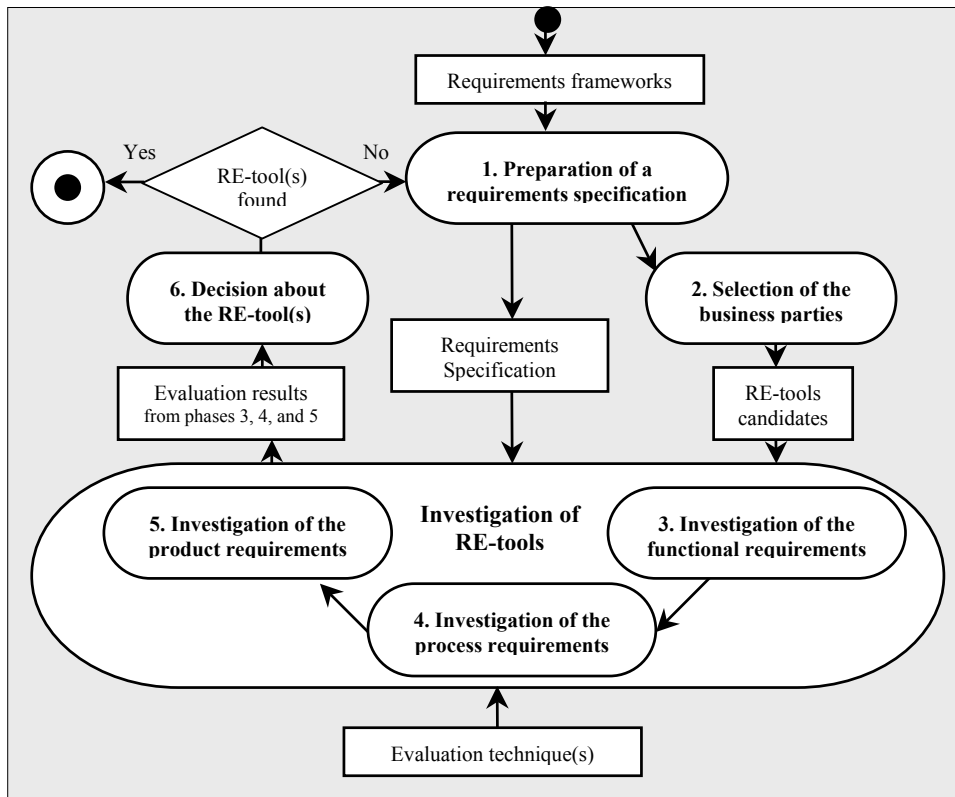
Requirements frameworks

Yes

RE-tool(s) found

No

1. Preparation of a requirements specification

6. Decision about the RE-tool(s)

Requirements Specification

2. Selection of the business parties

Evaluation results from phases 3, 4, and 5

RE-tools candidates

Investigation of RE-tools

5. Investigation of the product requirements

3. Investigation of the functional requirements

4. Investigation of the process requirements

Evaluation technique(s)